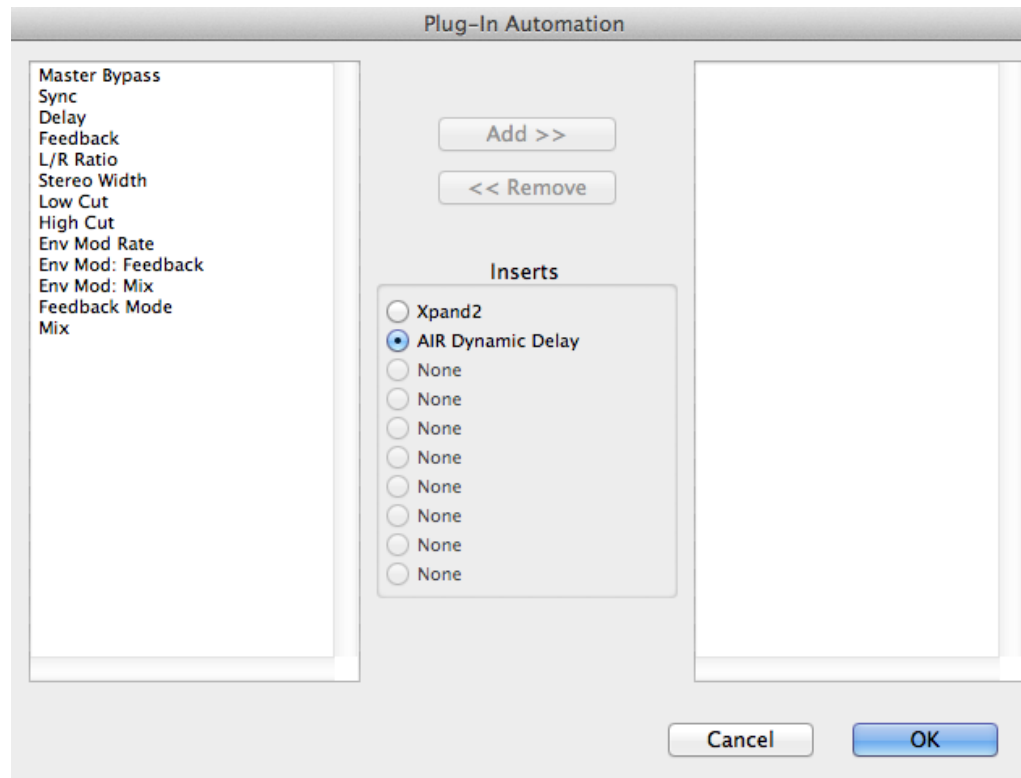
Plug-In Automation

Master Bypass
Sync
Delay
Feedback
L/R Ratio
Stereo Width
Low Cut
High Cut
Env Mod Rate
Env Mod: Feedback
Env Mod: Mix
Feedback Mode
Mix

Add >>

<< Remove

Inserts

Xpand2
AIR Dynamic Delay
None
None
None
None
None
None
None
None

Cancel

OK